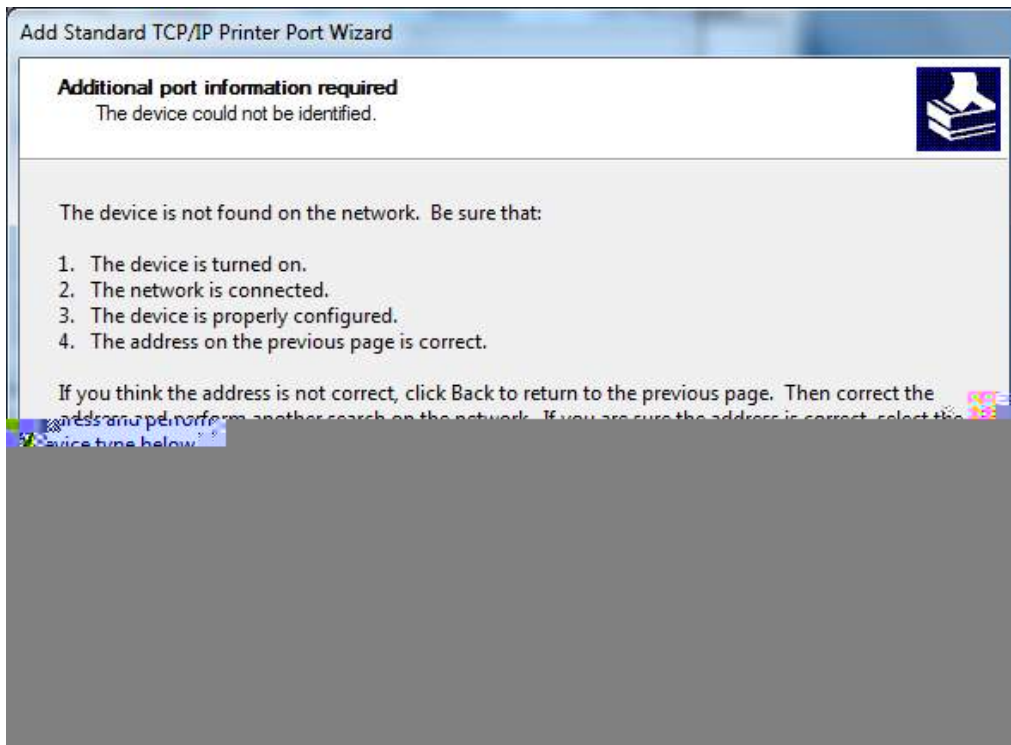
Add Standard TCP/IP Printer Port Wizard

Additional port information required
The device could not be identified.

The device is not found on the network. Be sure that:

1. The device is turned on.
2. The network is connected.
3. The device is properly configured.
4. The address on the previous page is correct.

If you think the address is not correct, click Back to return to the previous page. Then correct the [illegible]ress and perform another search on the network. If you are sure the address is correct, select the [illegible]evice type below.